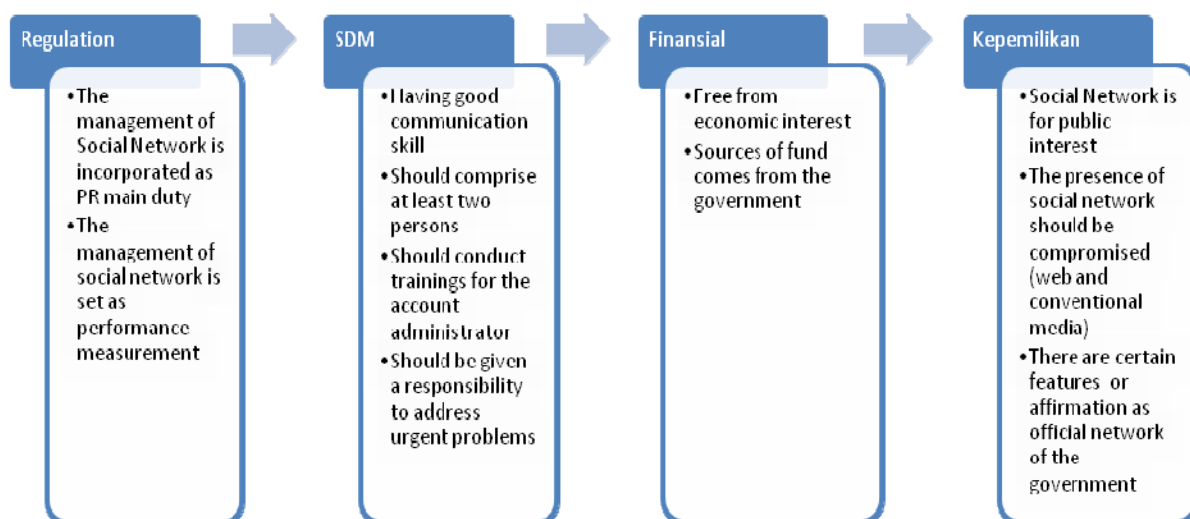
Regulation

•The management of Social Network is incorporated as PR main duty
•The management of social network is set as performance measurement

SDM

•Having good communication skill
•Should comprise at least two persons
•Should conduct trainings for the account administrator
•Should be given a responsibility to address urgent problems

Finansial

•Free from economic interest
•Sources of fund comes from the government

Kepemilikan

•Social Network is for public interest
•The presence of social network should be compromised (web and conventional media)
•There are certain features or affirmation as official network of the government